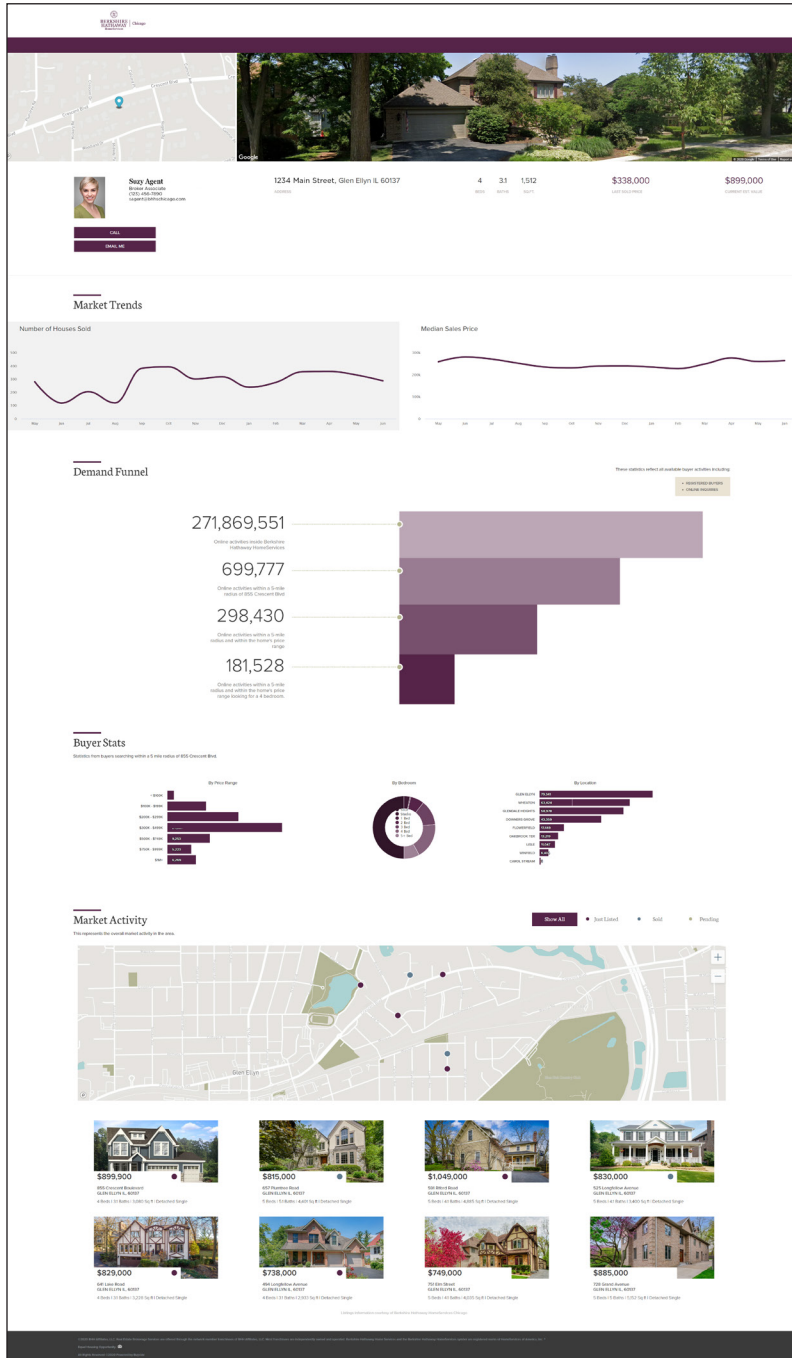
BERKSHIRE HATHAWAY HomeServices | Chicago

Google

Suzy Agent
Broker Associate
(123) 456-7890
sagent@bhhschicago.com

CALL

EMAIL ME

1234 Main Street, Glen Ellyn IL 60137
ADDRESS

4
BEDS

3.1
BATHS

1,512
SQ FT

$338,000
LAST SOLD PRICE

$899,000
CURRENT EST. VALUE

Market Trends

Number of Houses Sold

Median Sales Price

Demand Funnel

These statistics reflect all available buyer activities including:

• REGISTERED BUYERS
• ONLINE INQUIRIES

271,869,551
Online activities inside Berkshire Hathaway HomeServices

699,777
Online activities within a 5-mile radius of 855 Crescent Blvd

298,430
Online activities within a 5-mile radius and within the home's price range

181,528
Online activities within a 5-mile radius and within the home's price range looking for a 4 bedroom.

Buyer Stats

Statistics from buyers searching within a 5 mile radius of 855 Crescent Blvd.

By Price Range

By Bedroom

By Location

GLEN ELLYN
WHEATON
GLENDALE HEIGHTS
LOMBARD
DOWNERS GROVE
ELMHURST
CAROL STREAM

Market Activity

This represents the overall market activity in the area.

Show All

Just Listed

Sold

Pending

Glen Ellyn

$899,900
855 Crescent Boulevard
GLEN ELLYN IL, 60137
4 Beds | 3.1 Baths | 3,000 Sq ft | Detached Single

$815,000
657 Florence Road
GLEN ELLYN IL, 60137
5 Beds | 3.1 Baths | Sq ft | Detached Single

$1,049,000
GLEN ELLYN IL, 60137
5 Beds | 4.1 Baths | Sq ft | Detached Single

$830,000
GLEN ELLYN IL, 60137
5 Beds | 4.1 Baths | Sq ft | Detached Single

$829,000
GLEN ELLYN IL, 60137
4 Beds | 3.1 Baths | Sq ft | Detached Single

$738,000
GLEN ELLYN IL, 60137
4 Beds | 3.1 Baths | Sq ft | Detached Single

$749,000
GLEN ELLYN IL, 60137
5 Beds | 4.1 Baths | Sq ft | Detached Single

$885,000
GLEN ELLYN IL, 60137
5 Beds | 4.1 Baths | Sq ft | Detached Single

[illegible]